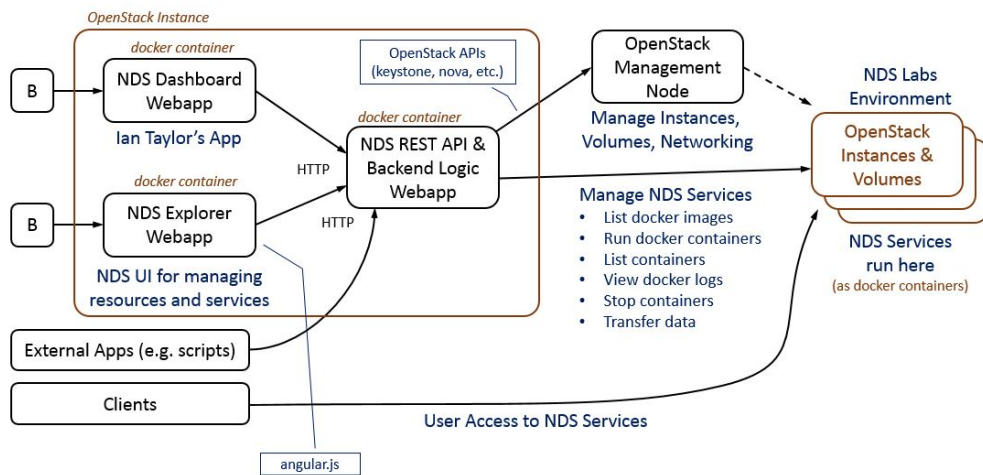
OpenStack Instance

docker container

B

NDS Dashboard Webapp

Ian Taylor's App

docker container

B

NDS Explorer Webapp

NDS UI for managing resources and services

OpenStack APIs (keystone, nova, etc.)

docker container

HTTP

NDS REST API & Backend Logic Webapp

HTTP

OpenStack Management Node

Manage Instances, Volumes, Networking

NDS Labs Environment

OpenStack Instances & Volumes

Manage NDS Services
• List docker images
• Run docker containers
• List containers
• View docker logs
• Stop containers
• Transfer data

NDS Services run here
(as docker containers)

External Apps (e.g. scripts)

Clients

User Access to NDS Services

angular.js